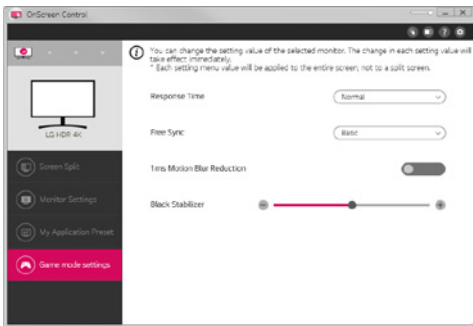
OnScreen Control

You can change the setting value of the selected monitor. The change in each setting value will take effect immediately.
* Each setting menu value will be applied to the entire screen, not to a split screen.

LG HDR 4K

Screen Split

Monitor Settings

My Application Preset

Game mode settings

Response Time
Normal

Free Sync
Basic

1ms Motion Blur Reduction

Black Stabilizer